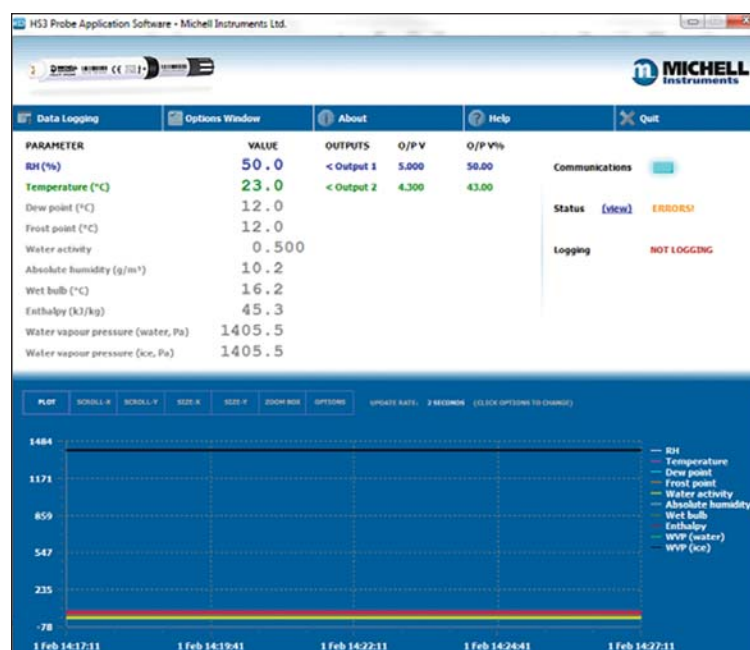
HS3 Probe Application Software - Michell Instruments Ltd.

MICHELL Instruments

Data Logging | Options Window | About | Help | Quit

| PARAMETER | VALUE | OUTPUTS | O/P V | O/P V% |
|---|---|---|---|---|
| RH (%) | 50.0 | < Output 1 | 5.000 | 50.00 |
| Temperature (°C) | 23.0 | < Output 2 | 4.300 | 43.00 |
| Dew point (°C) | 12.0 | | | |
| Frost point (°C) | 12.0 | | | |
| Water activity | 0.500 | | | |
| Absolute humidity (g/m³) | 10.2 | | | |
| Wet bulb (°C) | 16.2 | | | |
| Enthalpy (kJ/kg) | 45.3 | | | |
| Water vapour pressure (water, Pa) | 1405.5 | | | |
| Water vapour pressure (ice, Pa) | 1405.5 | | | |

Communications

Status (view) ERRORS!

Logging NOT LOGGING

PLOT SCROLL-X SCROLL-Y SIZE-X SIZE-Y ZOOM BOX OPTIONS UPDATE RATE: 2 SECONDS (CLICK OPTIONS TO CHANGE)

1484
1171
859
547
235
-78

1 Feb 14:17:11 1 Feb 14:19:41 1 Feb 14:22:11 1 Feb 14:24:41 1 Feb 14:27:11

RH
Temperature
Dew point
Frost point
Water activity
Absolute humidity
Wet bulb
Enthalpy
WVP (water)
WVP (ice)